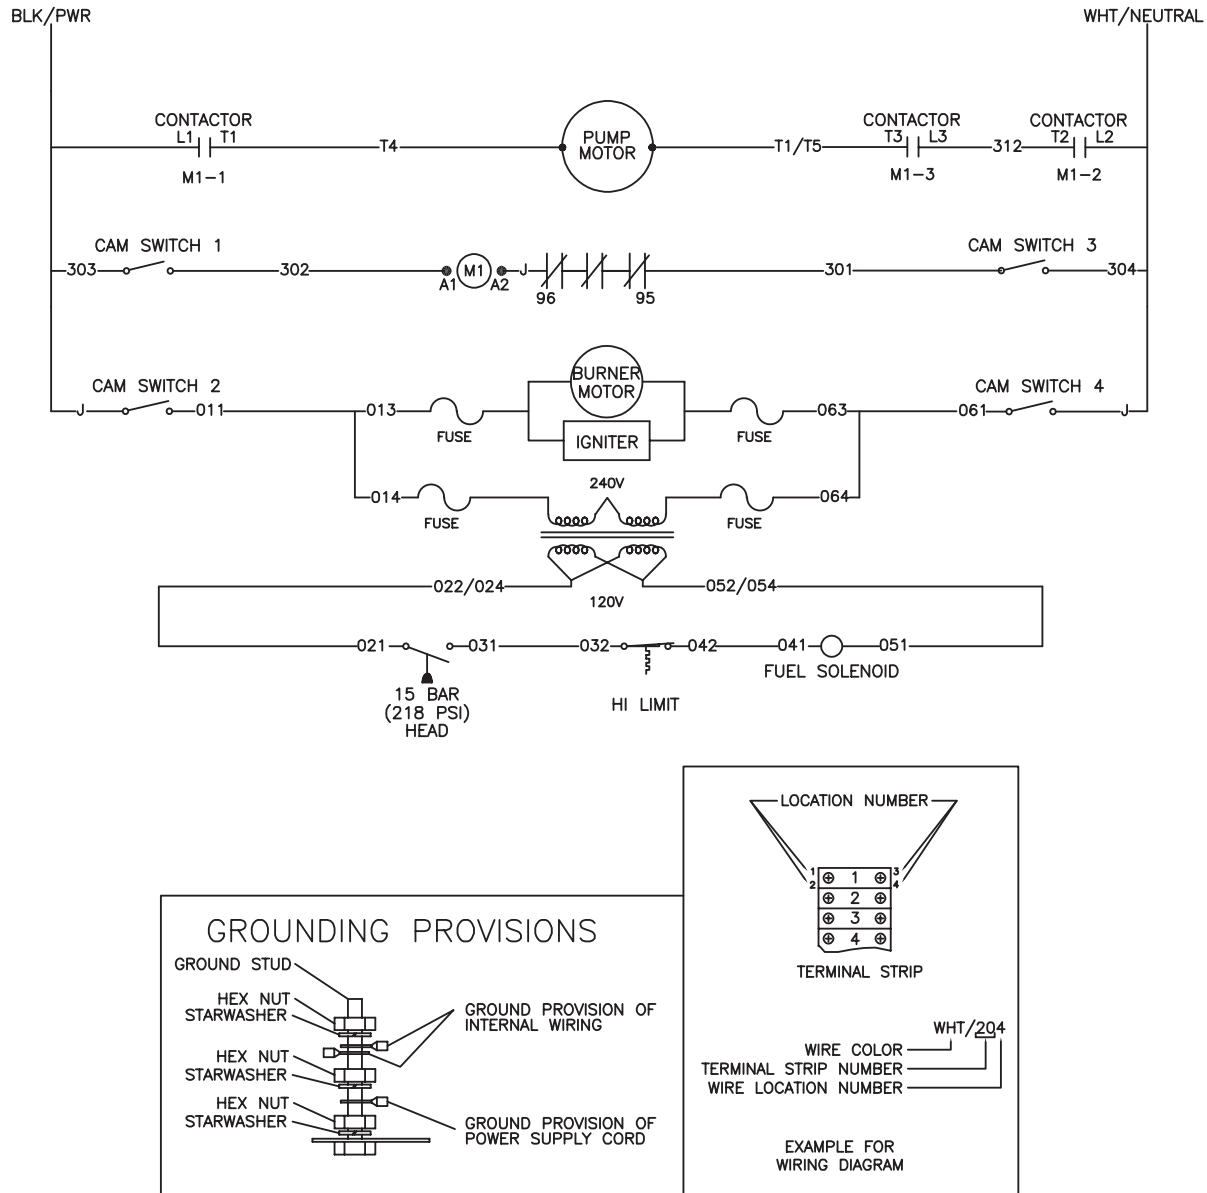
BLK/PWR

WHT/NEUTRAL

CONTACTOR
L1 T1
M1-1

T4

PUMP MOTOR

T1/T5

CONTACTOR
T3 L3
M1-3

312

CONTACTOR
T2 L2
M1-2

CAM SWITCH 1

303

302

M1
A1 A2

J

96 95

301

CAM SWITCH 3

304

CAM SWITCH 2

J

011

013

FUSE

BURNER MOTOR

IGNITER

FUSE

063

CAM SWITCH 4

061

J

014

FUSE

240V

FUSE

064

022/024

120V

052/054

021

031

032

042

041

051

15 BAR (218 PSI) HEAD

HI LIMIT

FUEL SOLENOID

LOCATION NUMBER

1 2 3 4

| ⊕ | 1 | ⊕ |
|---|---|---|
| ⊕ | 2 | ⊕ |
| ⊕ | 3 | ⊕ |
| ⊕ | 4 | ⊕ |

TERMINAL STRIP

WHT/204

WIRE COLOR
TERMINAL STRIP NUMBER
WIRE LOCATION NUMBER

EXAMPLE FOR WIRING DIAGRAM

GROUNDING PROVISIONS

GROUND STUD

HEX NUT
STARWASHER

GROUND PROVISION OF INTERNAL WIRING

HEX NUT
STARWASHER

HEX NUT
STARWASHER

GROUND PROVISION OF POWER SUPPLY CORD